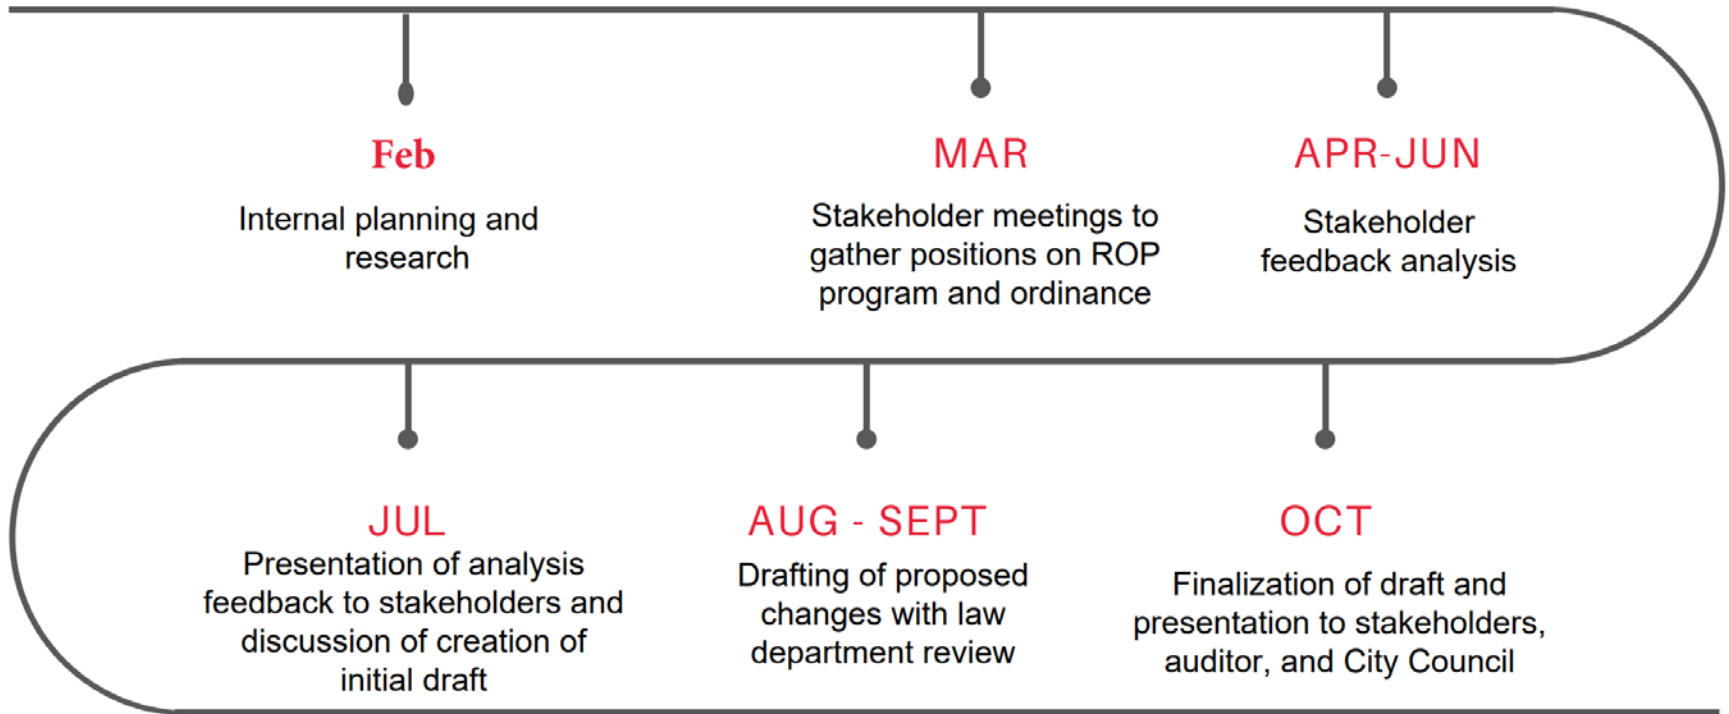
Feb

Internal planning and research

MAR

Stakeholder meetings to gather positions on ROP program and ordinance

APR-JUN

Stakeholder feedback analysis

JUL

Presentation of analysis feedback to stakeholders and discussion of creation of initial draft

AUG - SEPT

Drafting of proposed changes with law department review

OCT

Finalization of draft and presentation to stakeholders, auditor, and City Council